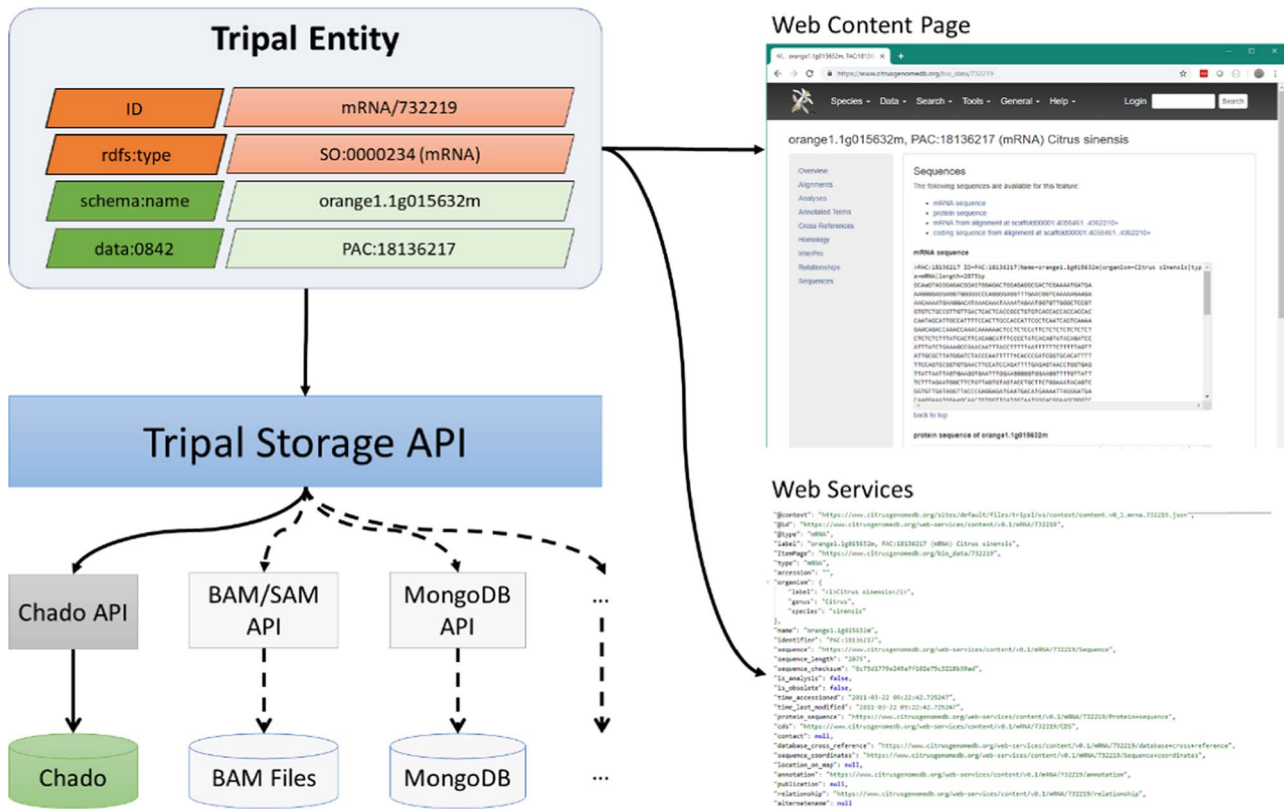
Tripal Entity

| ID | mRNA/732219 |
|---|---|
| rdfs:type | SO:0000234 (mRNA) |
| schema:name | orange1.1g015632m |
| data:0842 | PAC:18136217 |

Tripal Storage API

Chado API

BAM/SAM API

MongoDB API

...

Chado

BAM Files

MongoDB

...

Web Content Page

https://www.citrusgenomedb.org/bio_data/732219

Species Data Search Tools General Help Login Search

orange1.1g015632m, PAC:18136217 (mRNA) Citrus sinensis

Overview
Alignments
Analyses
Annotated Terms
Cross References
Homology
InterPro
Relationships
Sequences

Sequences

The following sequences are available for this feature:

mRNA sequence
protein sequence
mRNA from alignment at scaffold00001:4056461..4062210+
coding sequence from alignment at scaffold00001:4056461..4062210+

mRNA sequence

>PAC:18136217 ID=PAC:18136217|Name=orange1.1g015632m|organism=Citrus sinensis|type=mRNA|length=2075bp

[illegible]

back to top

protein sequence of orange1.1g015632m

Web Services

"@context": "https://www.citrusgenomedb.org/sites/default/files/tripal/ws/context/content.v0_1.mrna.732219.json",
"@id": "https://www.citrusgenomedb.org/web-services/content/v0.1/mRNA/732219",
"@type": "mRNA",
"label": "orange1.1g015632m, PAC:18136217 (mRNA) Citrus sinensis",
"ItemPage": "https://www.citrusgenomedb.org/bio_data/732219",
"type": "mRNA",
"accession": "",
"organism": {
"label": "<i>Citrus sinensis</i>",
"genus": "Citrus",
"species": "sinensis"
},
"name": "orange1.1g015632m",
"identifier": "PAC:18136217",
"sequence": "https://www.citrusgenomedb.org/web-services/content/v0.1/mRNA/732219/Sequence",
"sequence_length": "2075",
"sequence_checksum": "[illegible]",
"is_analysis": false,
"is_obsolete": false,
"time_accessioned": "2011-03-22 09:22:42.725247",
"time_last_modified": "2011-03-22 09:22:42.725247",
"protein_sequence": "https://www.citrusgenomedb.org/web-services/content/v0.1/mRNA/732219/Protein+sequence",
"cds": "https://www.citrusgenomedb.org/web-services/content/v0.1/mRNA/732219/CDS",
"contact": null,
"database_cross_reference": "https://www.citrusgenomedb.org/web-services/content/v0.1/mRNA/732219/database+cross+reference",
"sequence_coordinates": "https://www.citrusgenomedb.org/web-services/content/v0.1/mRNA/732219/Sequence+coordinates",
"location_on_map": null,
"annotation": "https://www.citrusgenomedb.org/web-services/content/v0.1/mRNA/732219/annotation",
"publication": null,
"relationship": "https://www.citrusgenomedb.org/web-services/content/v0.1/mRNA/732219/relationship",
"alternatename": null